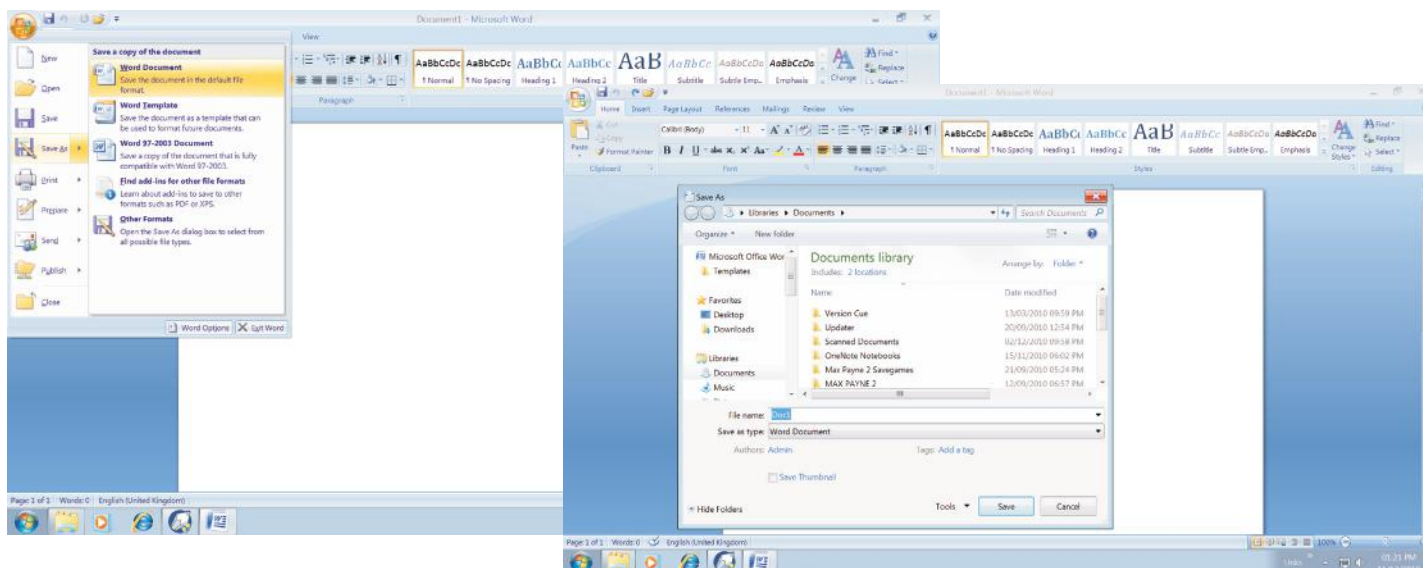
Document1 - Microsoft Word

View

New

Open

Save

Save As

Print

Prepare

Send

Publish

Close

Save a copy of the document

Word Document
Save the document in the default file format.

Word Template
Save the document as a template that can be used to format future documents.

Word 97-2003 Document
Save a copy of the document that is fully compatible with Word 97-2003.

Find add-ins for other file formats
Learn about add-ins to save to other formats such as PDF or XPS.

Other Formats
Open the Save As dialog box to select from all possible file types.

Word Options | Exit Word

AaBbCcDc AaBbCcDc AaBbCc AaBbCc AaB AaBbCc AaBbCcDa AaBbCcDa

¶ Normal ¶ No Spacing Heading 1 Heading 2 Title Subtitle Subtle Emp... Emphasis

Change

Find
Replace
Select

Paragraph

Page 1 of 1 Words: 0 English (United Kingdom)

Document1 - Microsoft Word

Home Insert Page Layout References Mailings Review View

Cut
Copy
Paste Format Painter

Calibri (Body) 11

Clipboard Font Paragraph Styles Editing

AaBbCcDc AaBbCcDc AaBbCc AaBbCc AaB AaBbCc AaBbCcDa AaBbCcDa

¶ Normal ¶ No Spacing Heading 1 Heading 2 Title Subtitle Subtle Emp... Emphasis

Change Styles

Find
Replace
Select

Save As

Libraries ▸ Documents ▸

Search Documents

Organize ▾ New folder

Microsoft Office Wor
Templates

Favorites
Desktop
Downloads

Libraries
Documents
Music

Documents library
Includes: 2 locations

Arrange by: Folder ▾

| Name | Date modified |
|---|---|
| Version Cue | 13/03/2010 09:59 PM |
| Updater | 20/09/2010 12:54 PM |
| Scanned Documents | 02/12/2010 09:59 PM |
| OneNote Notebooks | 15/11/2010 06:02 PM |
| Max Payne 2 Savegames | 21/09/2010 05:24 PM |
| MAX PAYNE 2 | 12/09/2010 06:57 PM |

File name: Doc1

Save as type: Word Document

Authors: Admin

Tags: Add a tag

Save Thumbnail

Hide Folders

Tools ▾ Save Cancel

Page 1 of 1 Words: 0 English (United Kingdom)

100%

01:21 PM